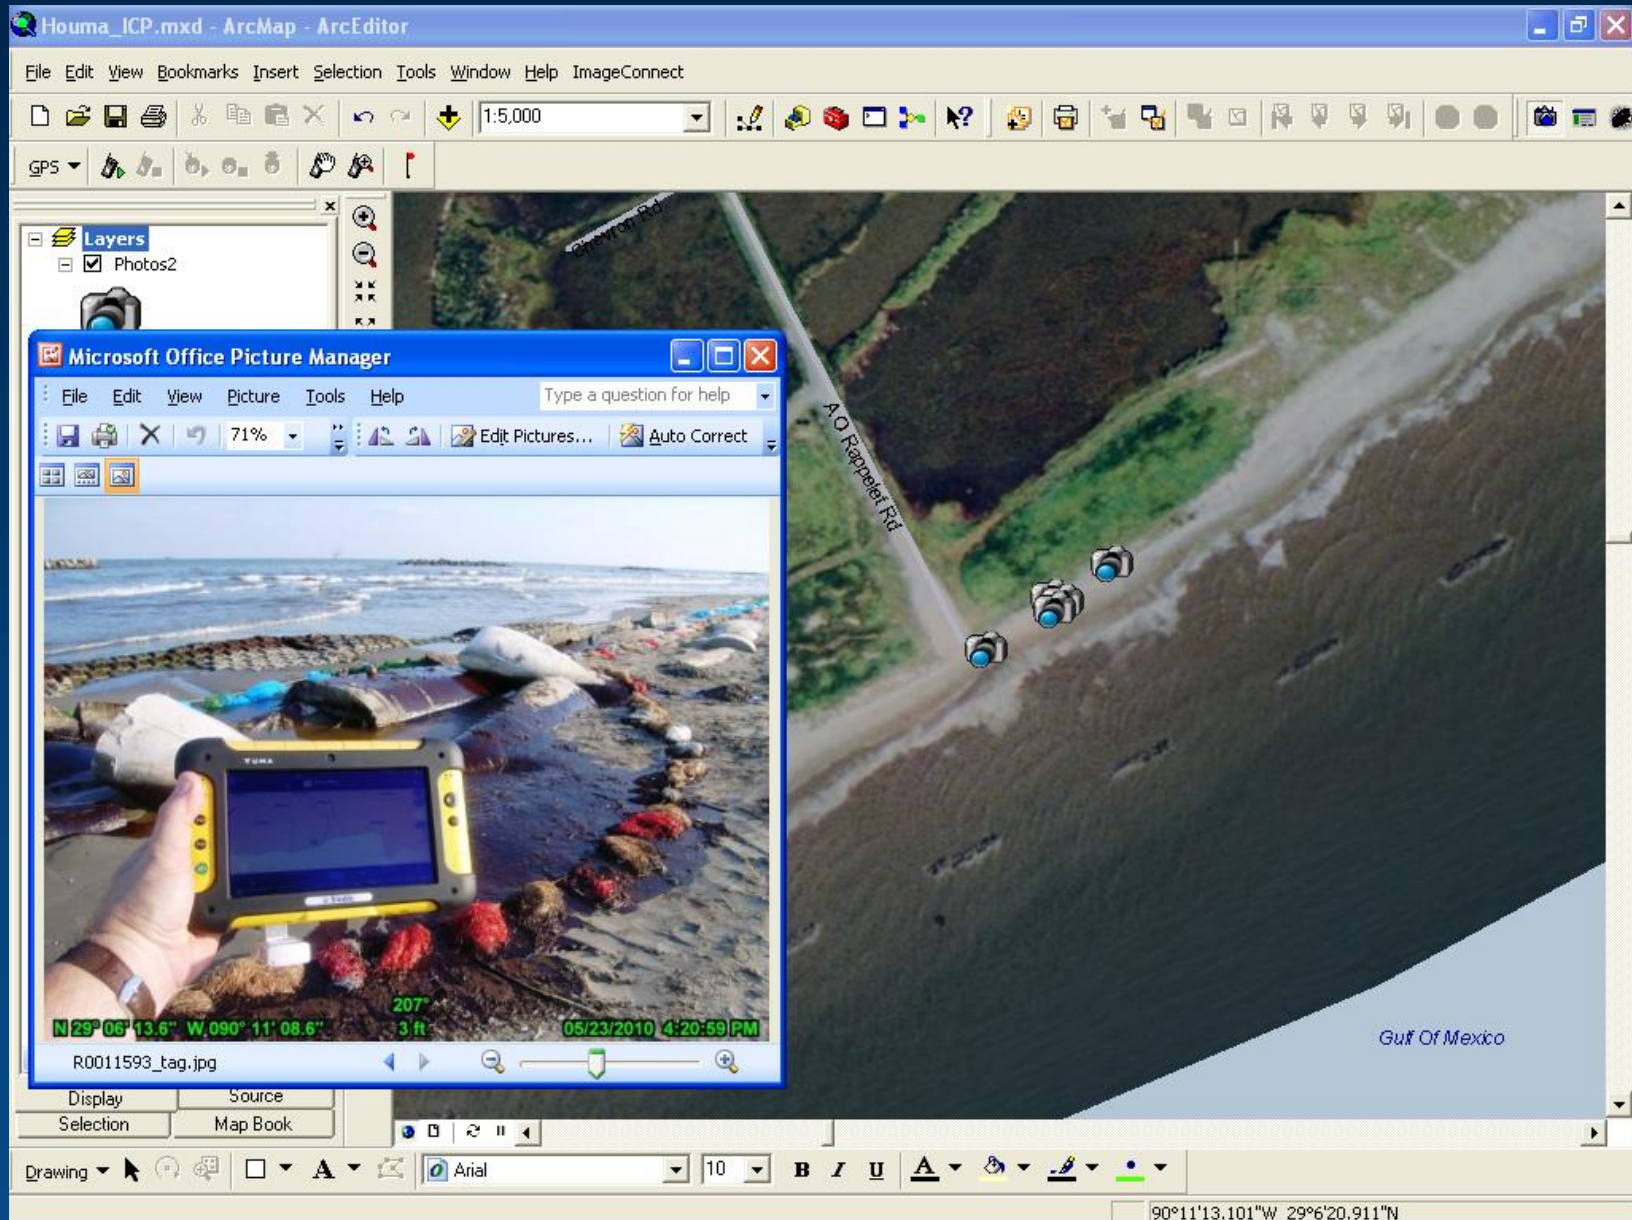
Houma_ICP.mxd - ArcMap - ArcEditor

File Edit View Bookmarks Insert Selection Tools Window Help ImageConnect

1:5,000

GPS

Layers
Photos2

Microsoft Office Picture Manager

File Edit View Picture Tools Help

Type a question for help

71%

Edit Pictures...

Auto Correct

N 29° 06' 13.6" W 090° 11' 08.6"

207°
3 ft

05/23/2010 4:20:59 PM

R0011593_tag.jpg

Chevron Rd

A O Rappelet Rd

Gulf Of Mexico

Display
Source
Selection
Map Book

Drawing

Arial

10

B I U

90°11'13.101"W 29°6'20.911"N